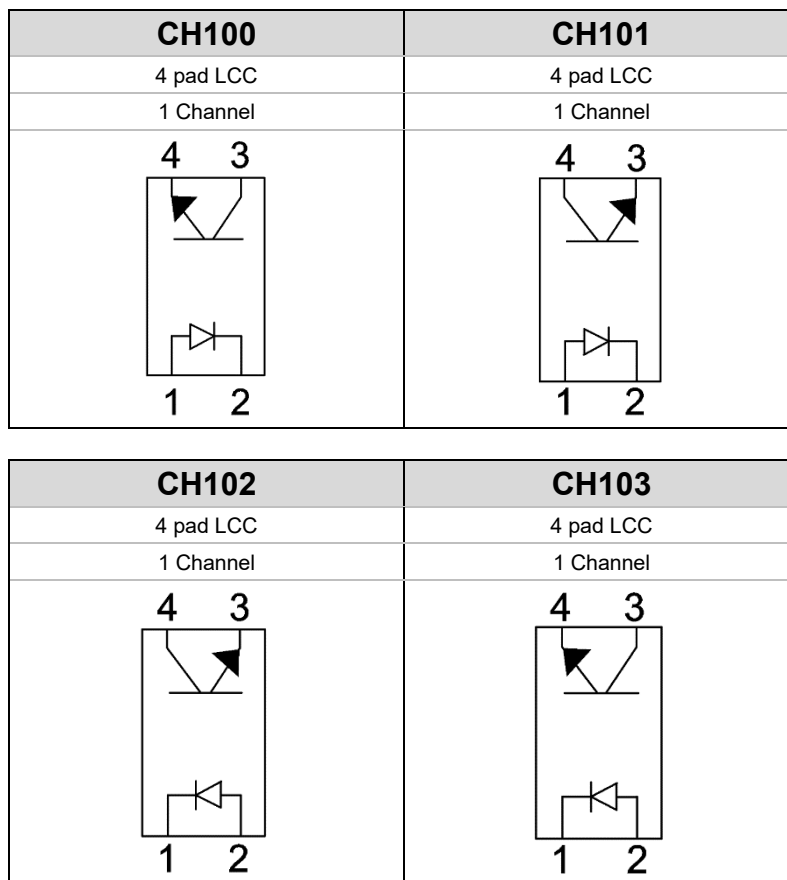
| CH100 | CH101 |
|---|---|
| 4 pad LCC | 4 pad LCC |
| 1 Channel | 1 Channel |
| 4 3 1 2 | 4 3 1 2 |

| CH102 | CH103 |
|---|---|
| 4 pad LCC | 4 pad LCC |
| 1 Channel | 1 Channel |
| 4 3 1 2 | 4 3 1 2 |